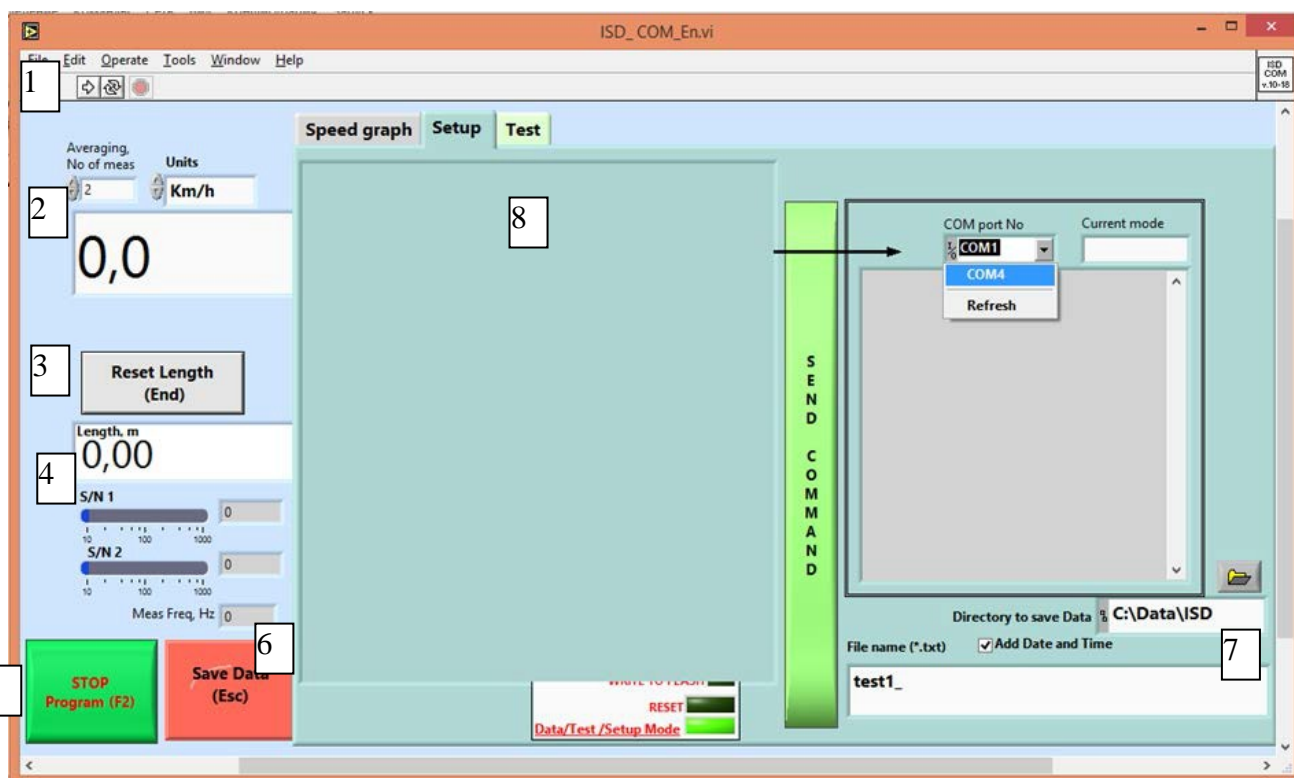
ISD_ COM_En.vi

File Edit Operate Tools Window Help

ISD COM v.10-18

1

Speed graph Setup Test

Averaging, No of meas 2

Units Km/h

2

0,0

8

COM port No COM1

Current mode

COM4

Refresh

3

Reset Length (End)

S E N D C O M M A N D

Length, m 0,00

4

S/N 1 0

10 100 1000

S/N 2 0

10 100 1000

Meas Freq, Hz 0

Directory to save Data C:\Data\ISD

6

File name (*.txt) Add Date and Time

7

STOP Program (F2)

Save Data (Esc)

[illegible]

RESET

Data/Test /Setup Mode

test1_